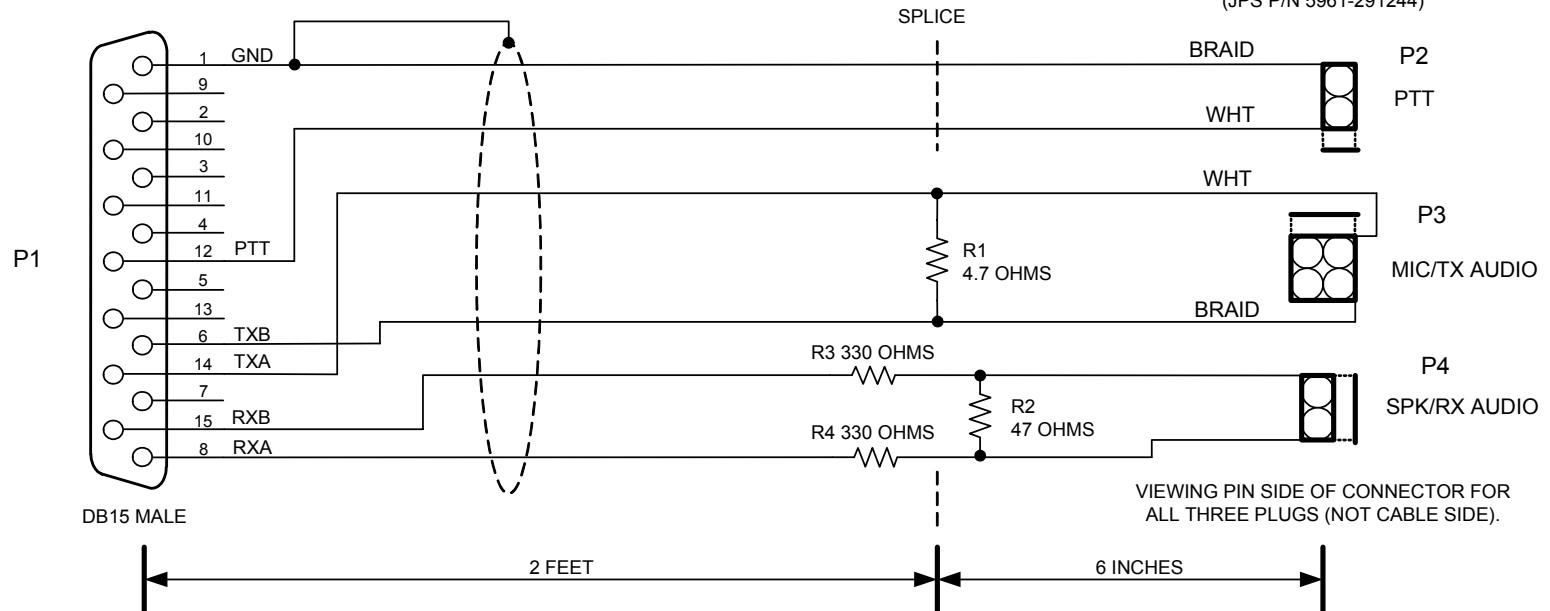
(JPS P/N 5961-291244)

SPLICE

P1

1 GND
9
2
10
3
11
4
12 PTT
5
13
6 TXB
14 TXA
7
15 RXB
8 RXA

DB15 MALE

BRAID
P2
PTT
WHT

WHT
P3
R1
4.7 OHMS
MIC/TX AUDIO
BRAID

R3 330 OHMS
P4
R2
47 OHMS
SPK/RX AUDIO
R4 330 OHMS

VIEWING PIN SIDE OF CONNECTOR FOR ALL THREE PLUGS (NOT CABLE SIDE).

2 FEET
6 INCHES